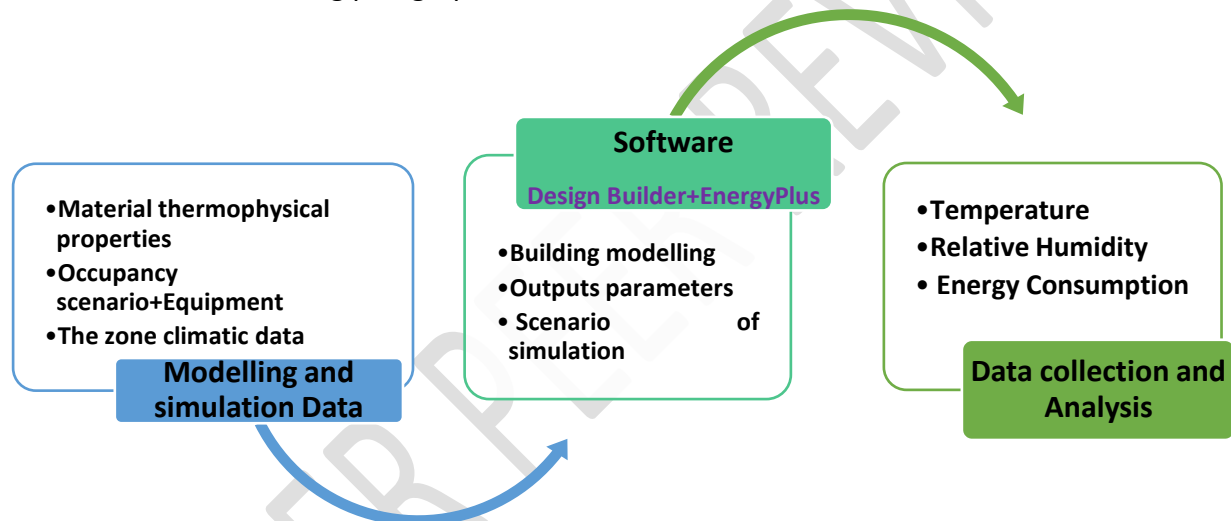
•Material thermophysical properties
•Occupancy scenario+Equipment
•The zone climatic data

Modelling and simulation Data

Software

Design Builder+EnergyPlus

•Building modelling
•Outputs parameters
• Scenario of simulation

•Temperature
•Relative Humidity
• Energy Consumption

Data collection and Analysis